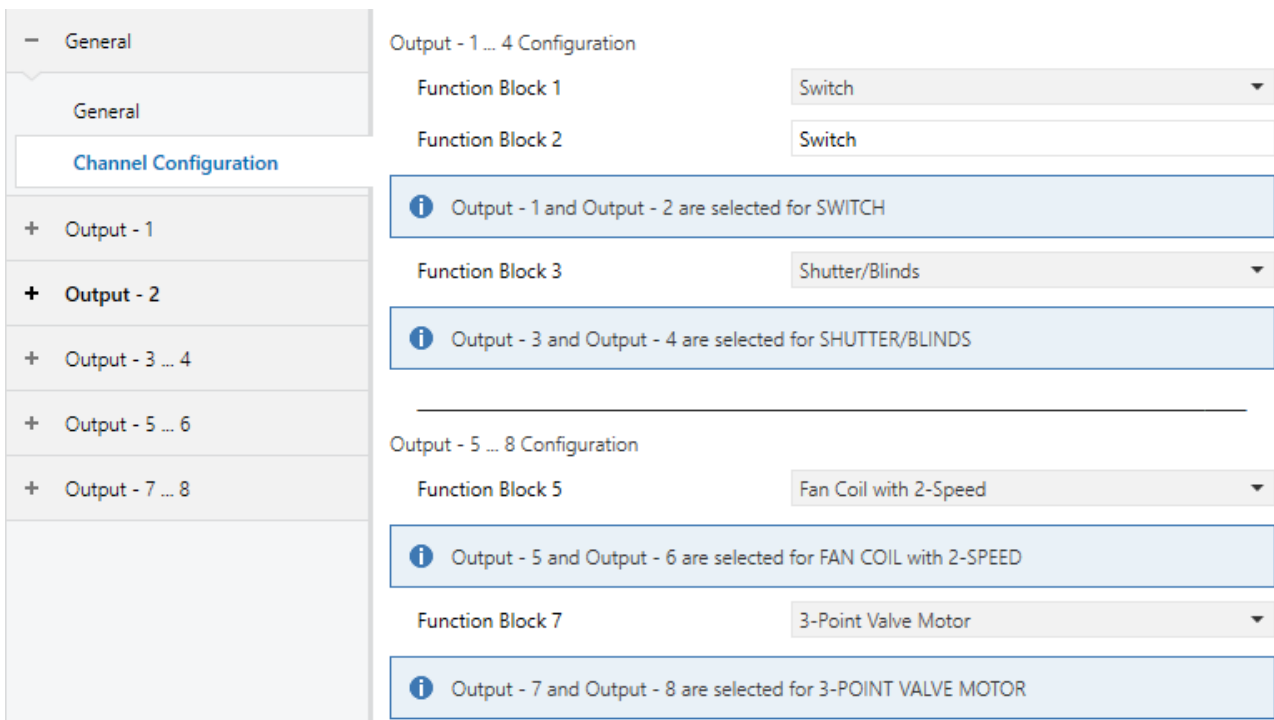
− General

General

Channel Configuration

+ Output - 1

+ Output - 2

+ Output - 3 ... 4

+ Output - 5 ... 6

+ Output - 7 ... 8

Output - 1 ... 4 Configuration

Function Block 1 Switch

Function Block 2 Switch

Output - 1 and Output - 2 are selected for SWITCH

Function Block 3 Shutter/Blinds

Output - 3 and Output - 4 are selected for SHUTTER/BLINDS

Output - 5 ... 8 Configuration

Function Block 5 Fan Coil with 2-Speed

Output - 5 and Output - 6 are selected for FAN COIL with 2-SPEED

Function Block 7 3-Point Valve Motor

Output - 7 and Output - 8 are selected for 3-POINT VALVE MOTOR